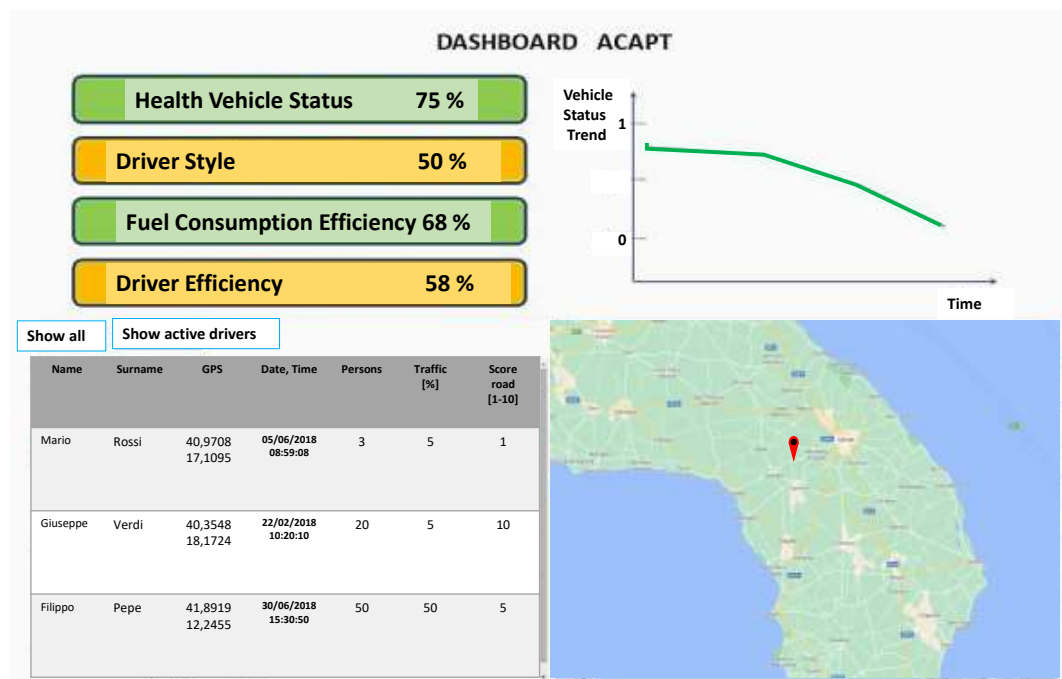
DASHBOARD ACAPT

Health Vehicle Status 75 %

Driver Style 50 %

Fuel Consumption Efficiency 68 %

Driver Efficiency 58 %

Vehicle Status Trend

1

0

Time

Show all

Show active drivers

| Name | Surname | GPS | Date, Time | Persons | Traffic [%] | Score road [1-10] |
|---|---|---|---|---|---|---|
| Mario | Rossi | 40,9708 17,1095 | 05/06/2018 08:59:08 | 3 | 5 | 1 |
| Giuseppe | Verdi | 40,3548 18,1724 | 22/02/2018 10:20:10 | 20 | 5 | 10 |
| Filippo | Pepe | 41,8919 12,2455 | 30/06/2018 15:30:50 | 50 | 50 | 5 |